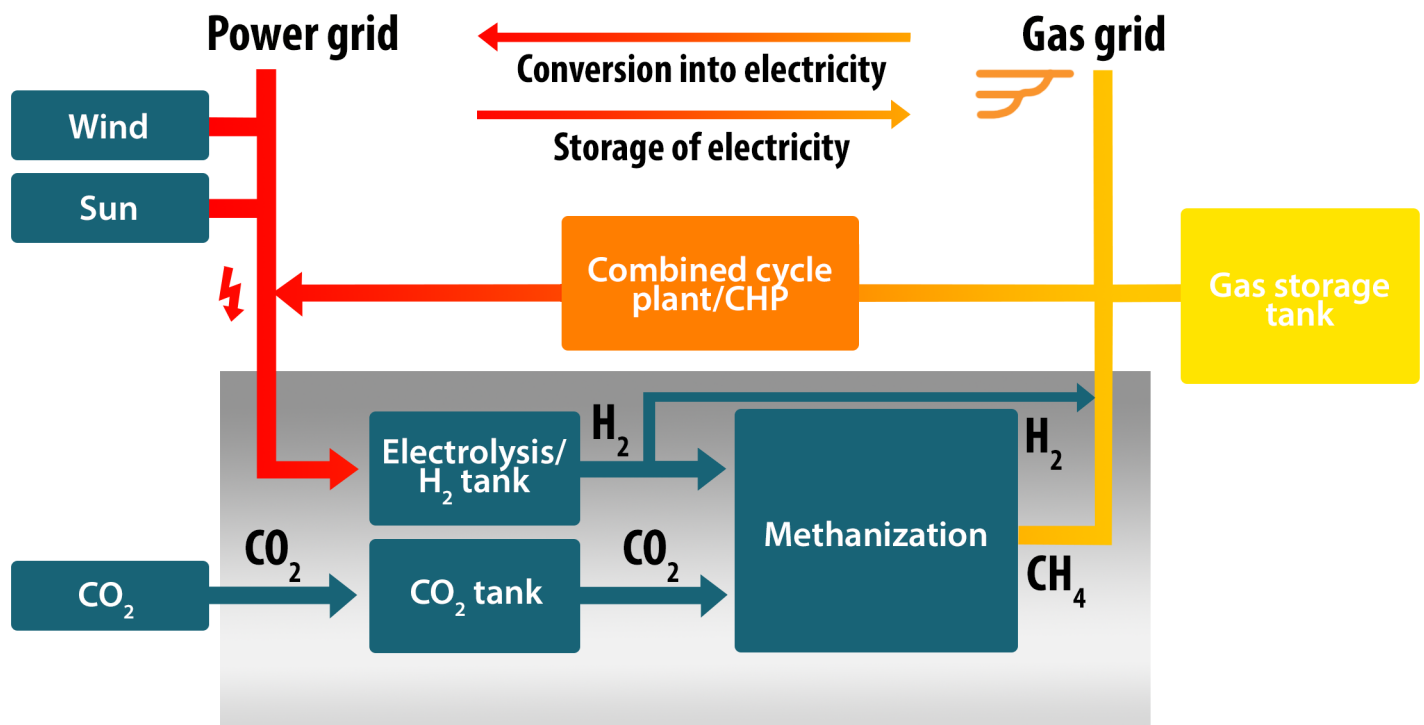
Power grid

Conversion into electricity

Storage of electricity

Gas grid

Wind

Sun

Combined cycle plant/CHP

Gas storage tank

Electrolysis/ $H_2$ tank

$H_2$

$H_2$

Methanization

$CO_2$

$CO_2$

$CO_2$ tank

$CO_2$

$CH_4$